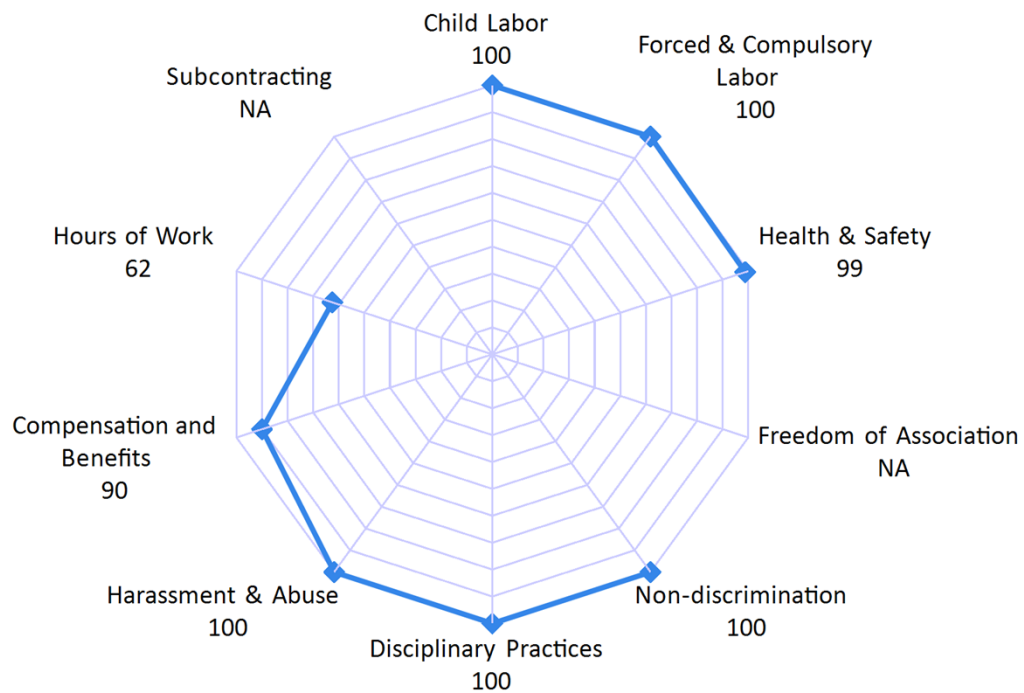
Child Labor
100

Forced & Compulsory Labor
100

Health & Safety
99

Freedom of Association
NA

Non-discrimination
100

Disciplinary Practices
100

Harassment & Abuse
100

Compensation and Benefits
90

Hours of Work
62

Subcontracting
NA